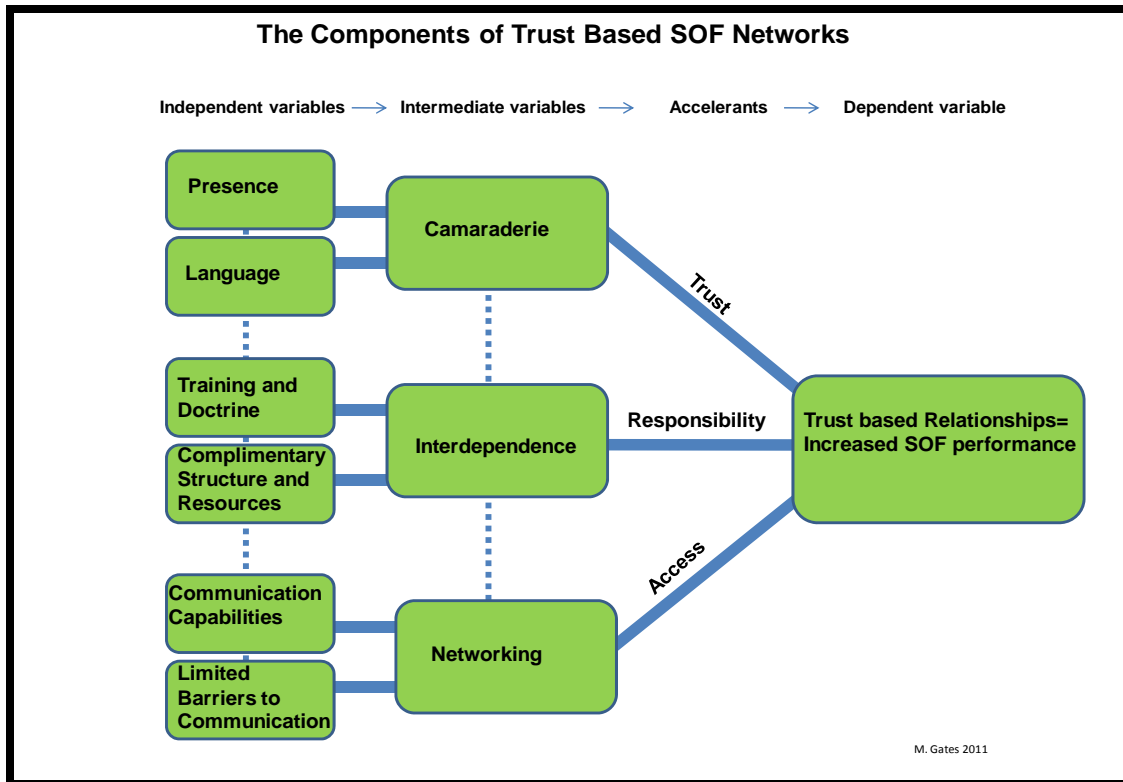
The Components of Trust Based SOF Networks

Independent variables → Intermediate variables → Accelerants → Dependent variable

Presence

Language

Camaraderie

Trust

Training and Doctrine

Complimentary Structure and Resources

Interdependence

Responsibility

Trust based Relationships= Increased SOF performance

Access

Communication Capabilities

Limited Barriers to Communication

Networking

M. Gates 2011